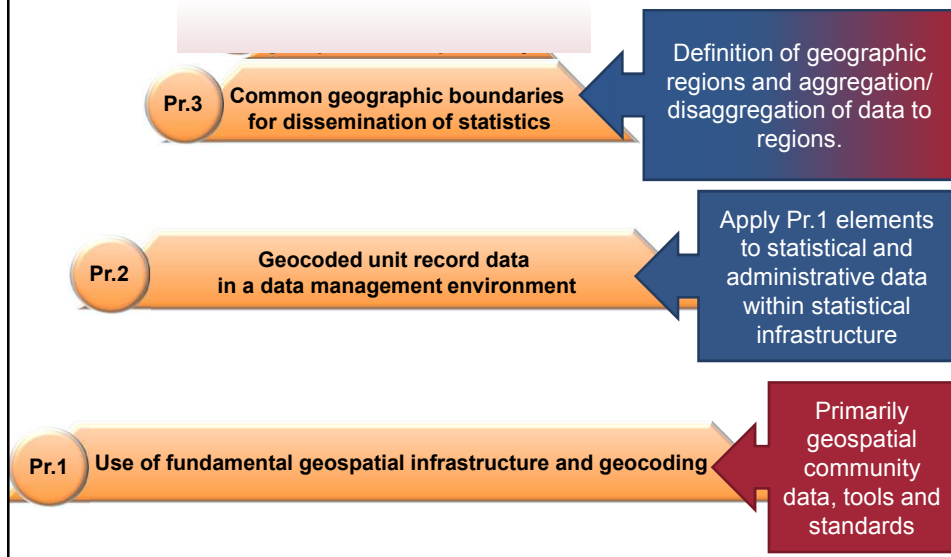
Pr.3 Common geographic boundaries for dissemination of statistics

Definition of geographic regions and aggregation/ disaggregation of data to regions.

Pr.2 Geocoded unit record data in a data management environment

Apply Pr.1 elements to statistical and administrative data within statistical infrastructure

Pr.1 Use of fundamental geospatial infrastructure and geocoding

Primarily geospatial community data, tools and standards